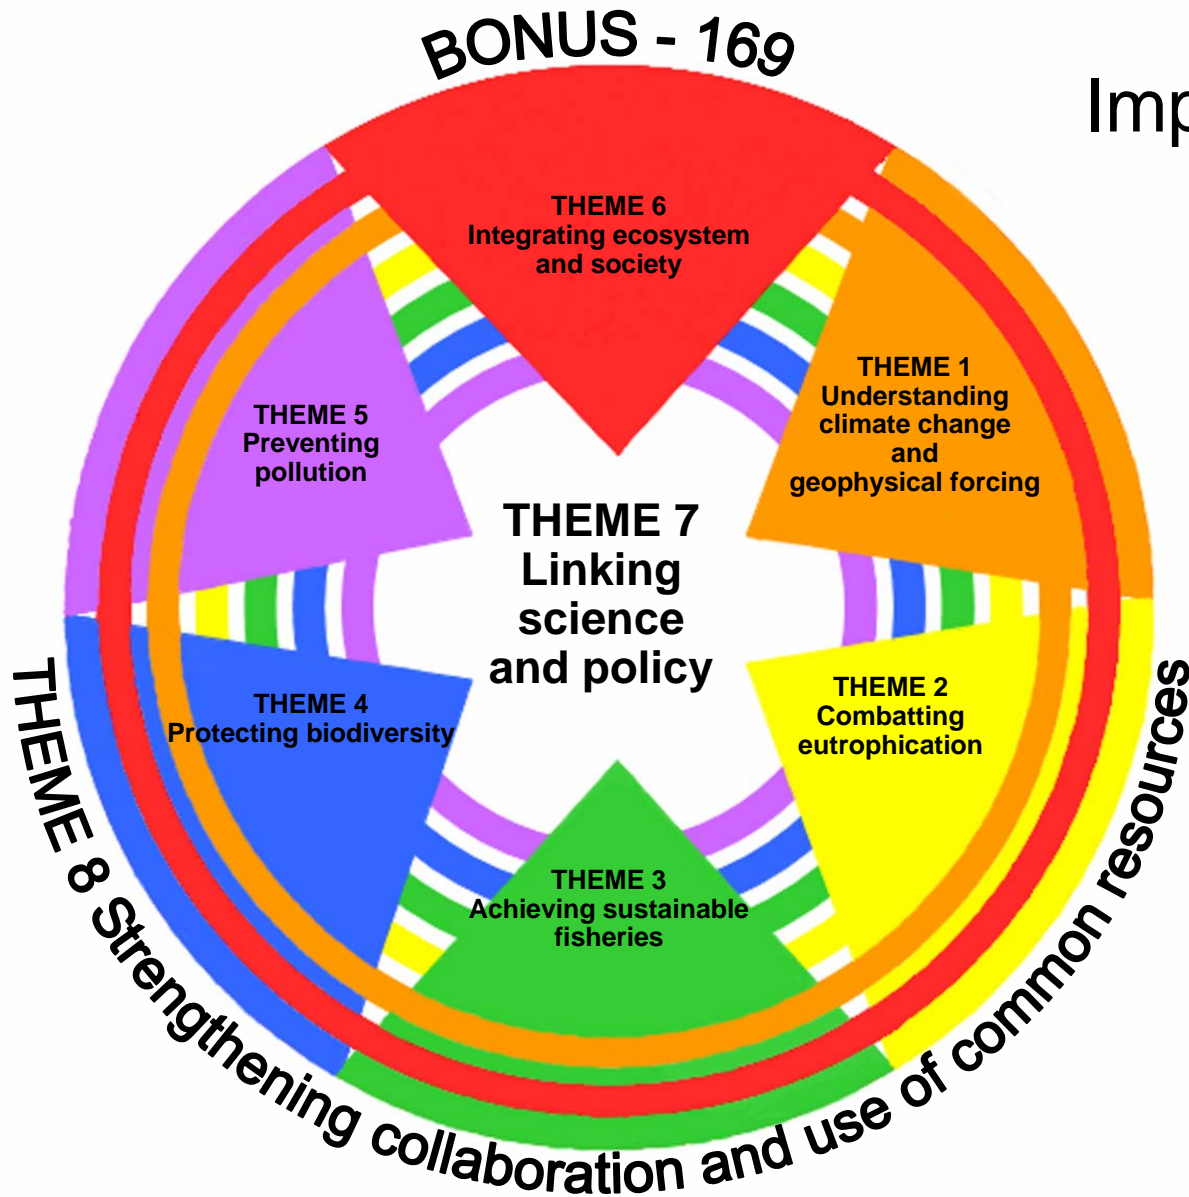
BONUS - 169

Imp

THEME 6
Integrating ecosystem and society

THEME 1
Understanding climate change and geophysical forcing

THEME 5
Preventing pollution

THEME 7
Linking science and policy

THEME 2
Combatting eutrophication

THEME 4
Protecting biodiversity

THEME 3
Achieving sustainable fisheries

THEME 8 Strengthening collaboration and use of common resources